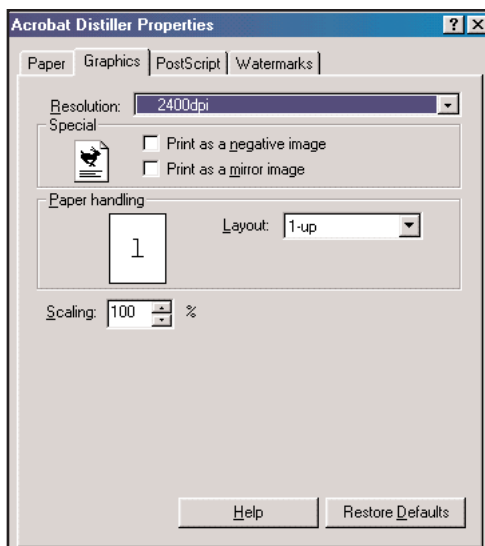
Acrobat Distiller Properties

? X

Paper | Graphics | PostScript | Watermarks

Resolution: 2400dpi

Special

Print as a negative image

Print as a mirror image

Paper handling

1

Layout: 1-up

Scaling: 100 %

Help

Restore Defaults